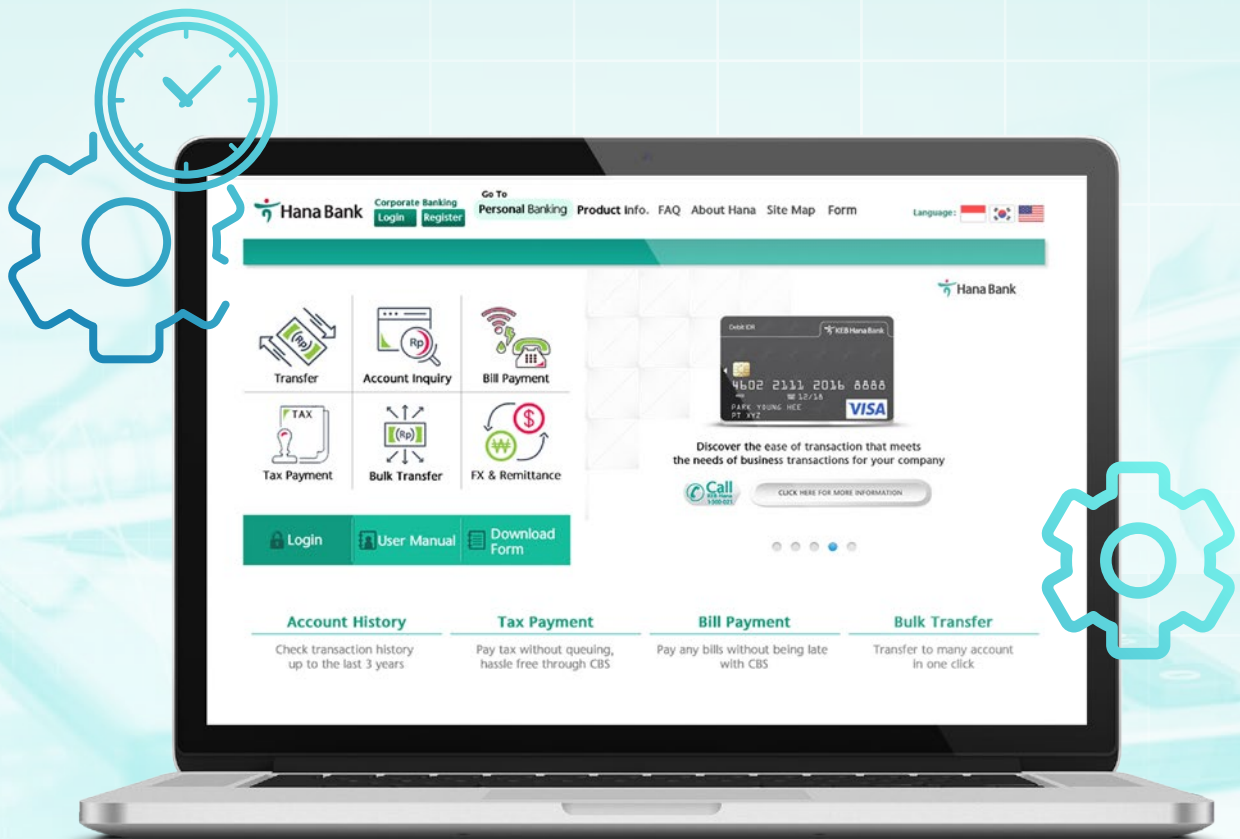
Hana Bank
Corporate Banking
Login Register
Go To
Personal Banking Product Info. FAQ About Hana Site Map Form
Language :

Hana Bank

Transfer
Account Inquiry
Bill Payment
TAX
Tax Payment
Bulk Transfer
FX & Remittance

Debit IDR
KEB Hana Bank
4602 2111 2016 8888
12/18
PARK YOUNG HEE
PT XYZ
VISA

Discover the ease of transaction that meets the needs of business transactions for your company

Call
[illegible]
CLICK HERE FOR MORE INFORMATION

Login
User Manual
Download Form

Account History
Check transaction history up to the last 3 years

Tax Payment
Pay tax without queuing, hassle free through CBS

Bill Payment
Pay any bills without being late with CBS

Bulk Transfer
Transfer to many account in one click